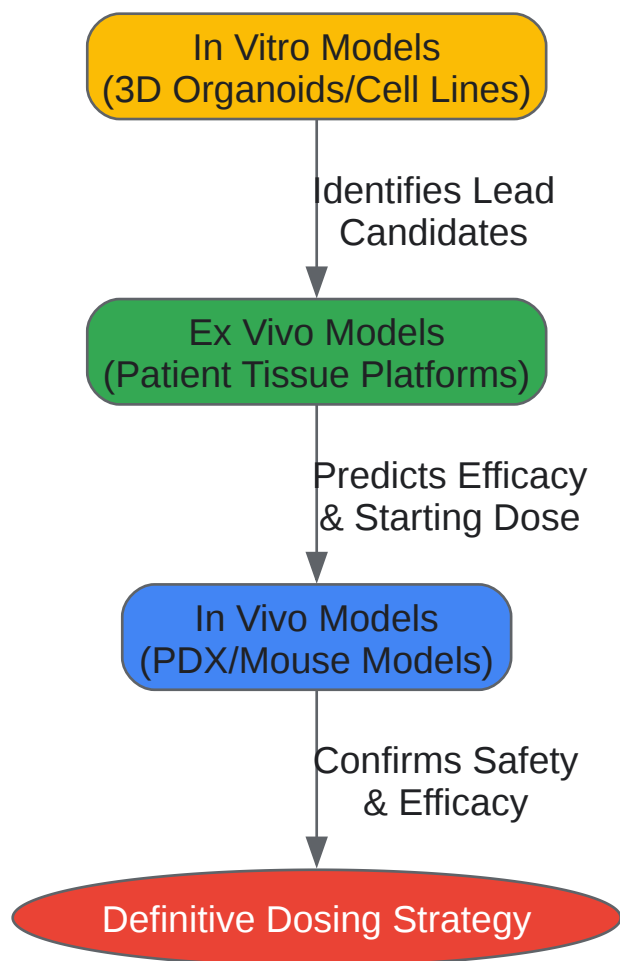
In Vitro Models
(3D Organoids/Cell Lines)

Identifies Lead
Candidates

Ex Vivo Models
(Patient Tissue Platforms)

Predicts Efficacy
& Starting Dose

In Vivo Models
(PDX/Mouse Models)

Confirms Safety
& Efficacy

Definitive Dosing Strategy